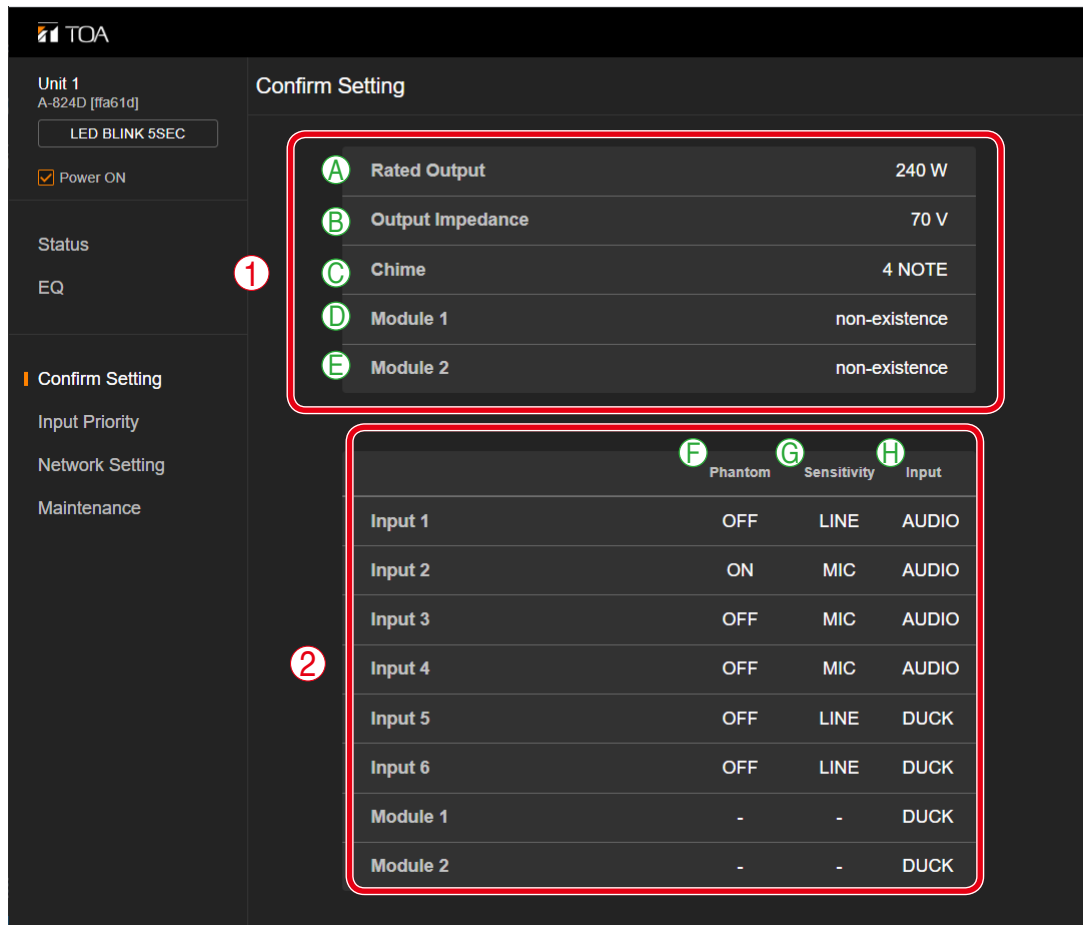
TOA

Unit 1
A-824D [ffa61d]
LED BLINK 5SEC
Power ON

Status
EQ

Confirm Setting
Input Priority
Network Setting
Maintenance

Confirm Setting

①

| | | |
|---|---|---|
| A | Rated Output | 240 W |
| B | Output Impedance | 70 V |
| C | Chime | 4 NOTE |
| D | Module 1 | non-existence |
| E | Module 2 | non-existence |

②

| | F Phantom | G Sensitivity | H Input |
|---|---|---|---|
| Input 1 | OFF | LINE | AUDIO |
| Input 2 | ON | MIC | AUDIO |
| Input 3 | OFF | MIC | AUDIO |
| Input 4 | OFF | MIC | AUDIO |
| Input 5 | OFF | LINE | DUCK |
| Input 6 | OFF | LINE | DUCK |
| Module 1 | - | - | DUCK |
| Module 2 | - | - | DUCK |